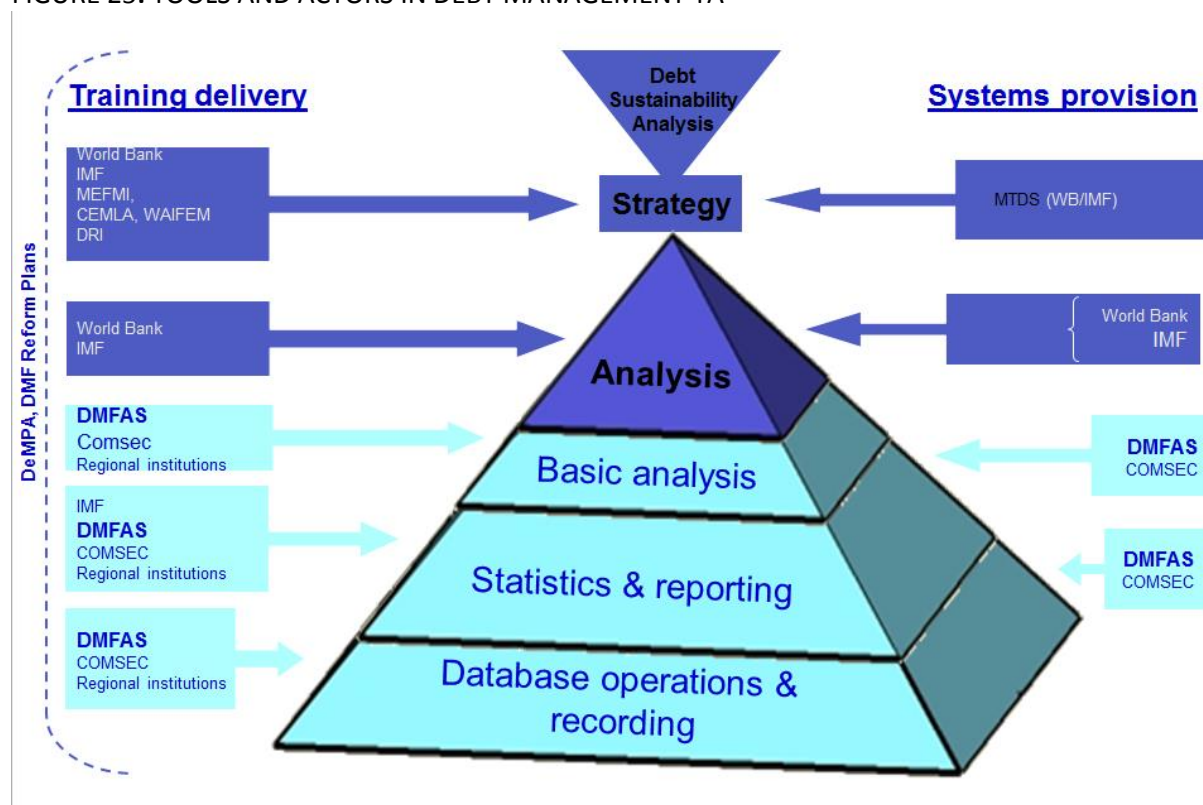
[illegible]

Training delivery

Systems provision

Debt Sustainability Analysis

World Bank
IMF
MEFMI,
CEMLA, WAIFEM
DRI

Strategy

MTDS (WB/IMF)

DeMPA, DMF Reform Plans

World Bank
IMF

Analysis

World Bank
IMF

DMFAS
Comsec
Regional institutions

Basic analysis

DMFAS
COMSEC

IMF
DMFAS
COMSEC
Regional institutions

Statistics & reporting

DMFAS
COMSEC

DMFAS
COMSEC
Regional institutions

Database operations & recording